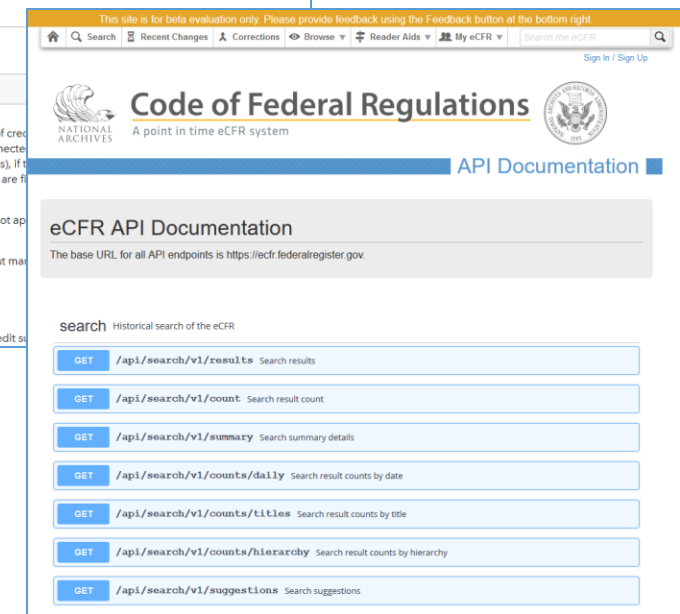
f cred
necte
s), If t
are fi

ot ap

t ma

edit s

This site is for beta evaluation only. Please provide feedback using the Feedback button at the bottom right.

Search | Recent Changes | Corrections | Browse | Reader Aids | My eCFR | Search the eCFR

Sign In / Sign Up

NATIONAL ARCHIVES

Code of Federal Regulations
A point in time eCFR system

API Documentation

eCFR API Documentation

The base URL for all API endpoints is https://ecfr.federalregister.gov.

search Historical search of the eCFR

GET /api/search/v1/results Search results

GET /api/search/v1/count Search result count

GET /api/search/v1/summary Search summary details

GET /api/search/v1/counts/daily Search result counts by date

GET /api/search/v1/counts/titles Search result counts by title

GET /api/search/v1/counts/hierarchy Search result counts by hierarchy

GET /api/search/v1/suggestions Search suggestions